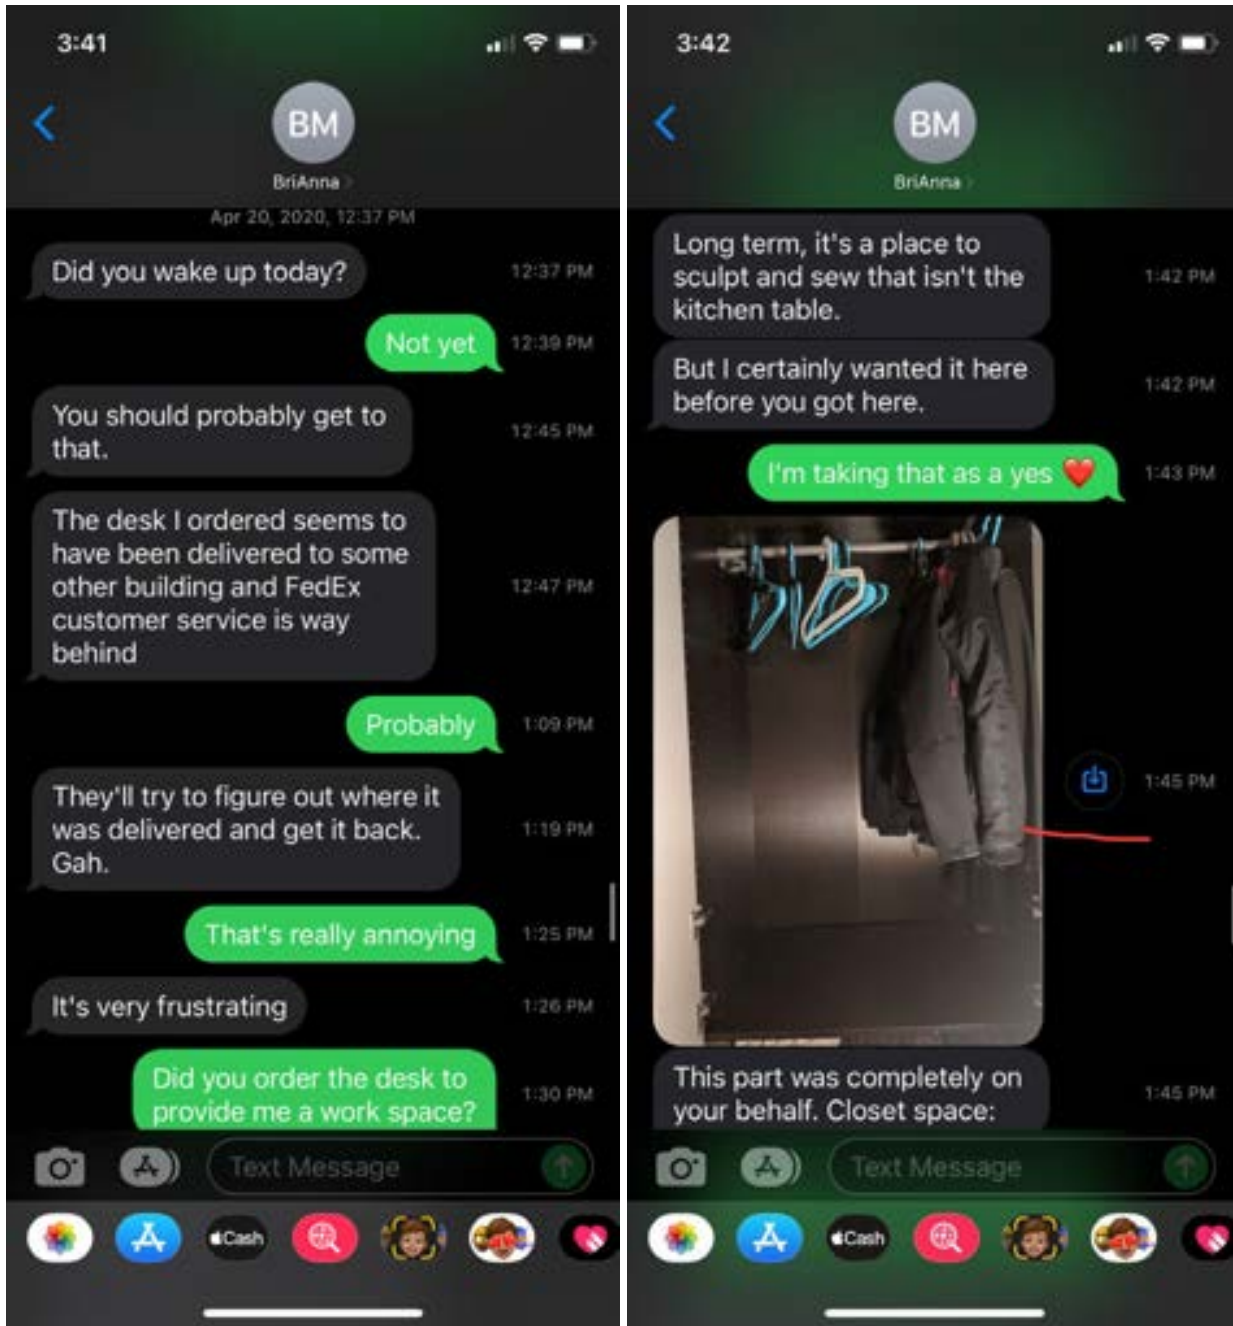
3:41

BM
BriAnna

Apr 20, 2020, 12:37 PM

Did you wake up today? 12:37 PM

Not yet 12:39 PM

You should probably get to that. 12:45 PM

The desk I ordered seems to have been delivered to some other building and FedEx customer service is way behind 12:47 PM

Probably 1:09 PM

They'll try to figure out where it was delivered and get it back. Gah. 1:19 PM

That's really annoying 1:25 PM

It's very frustrating 1:26 PM

Did you order the desk to provide me a work space? 1:30 PM

Text Message

Cash

3:42

BM
BriAnna

Long term, it's a place to sculpt and sew that isn't the kitchen table. 1:42 PM

But I certainly wanted it here before you got here. 1:42 PM

I'm taking that as a yes ❤️ 1:43 PM

1:45 PM

This part was completely on your behalf. Closet space: 1:45 PM

Text Message

Cash